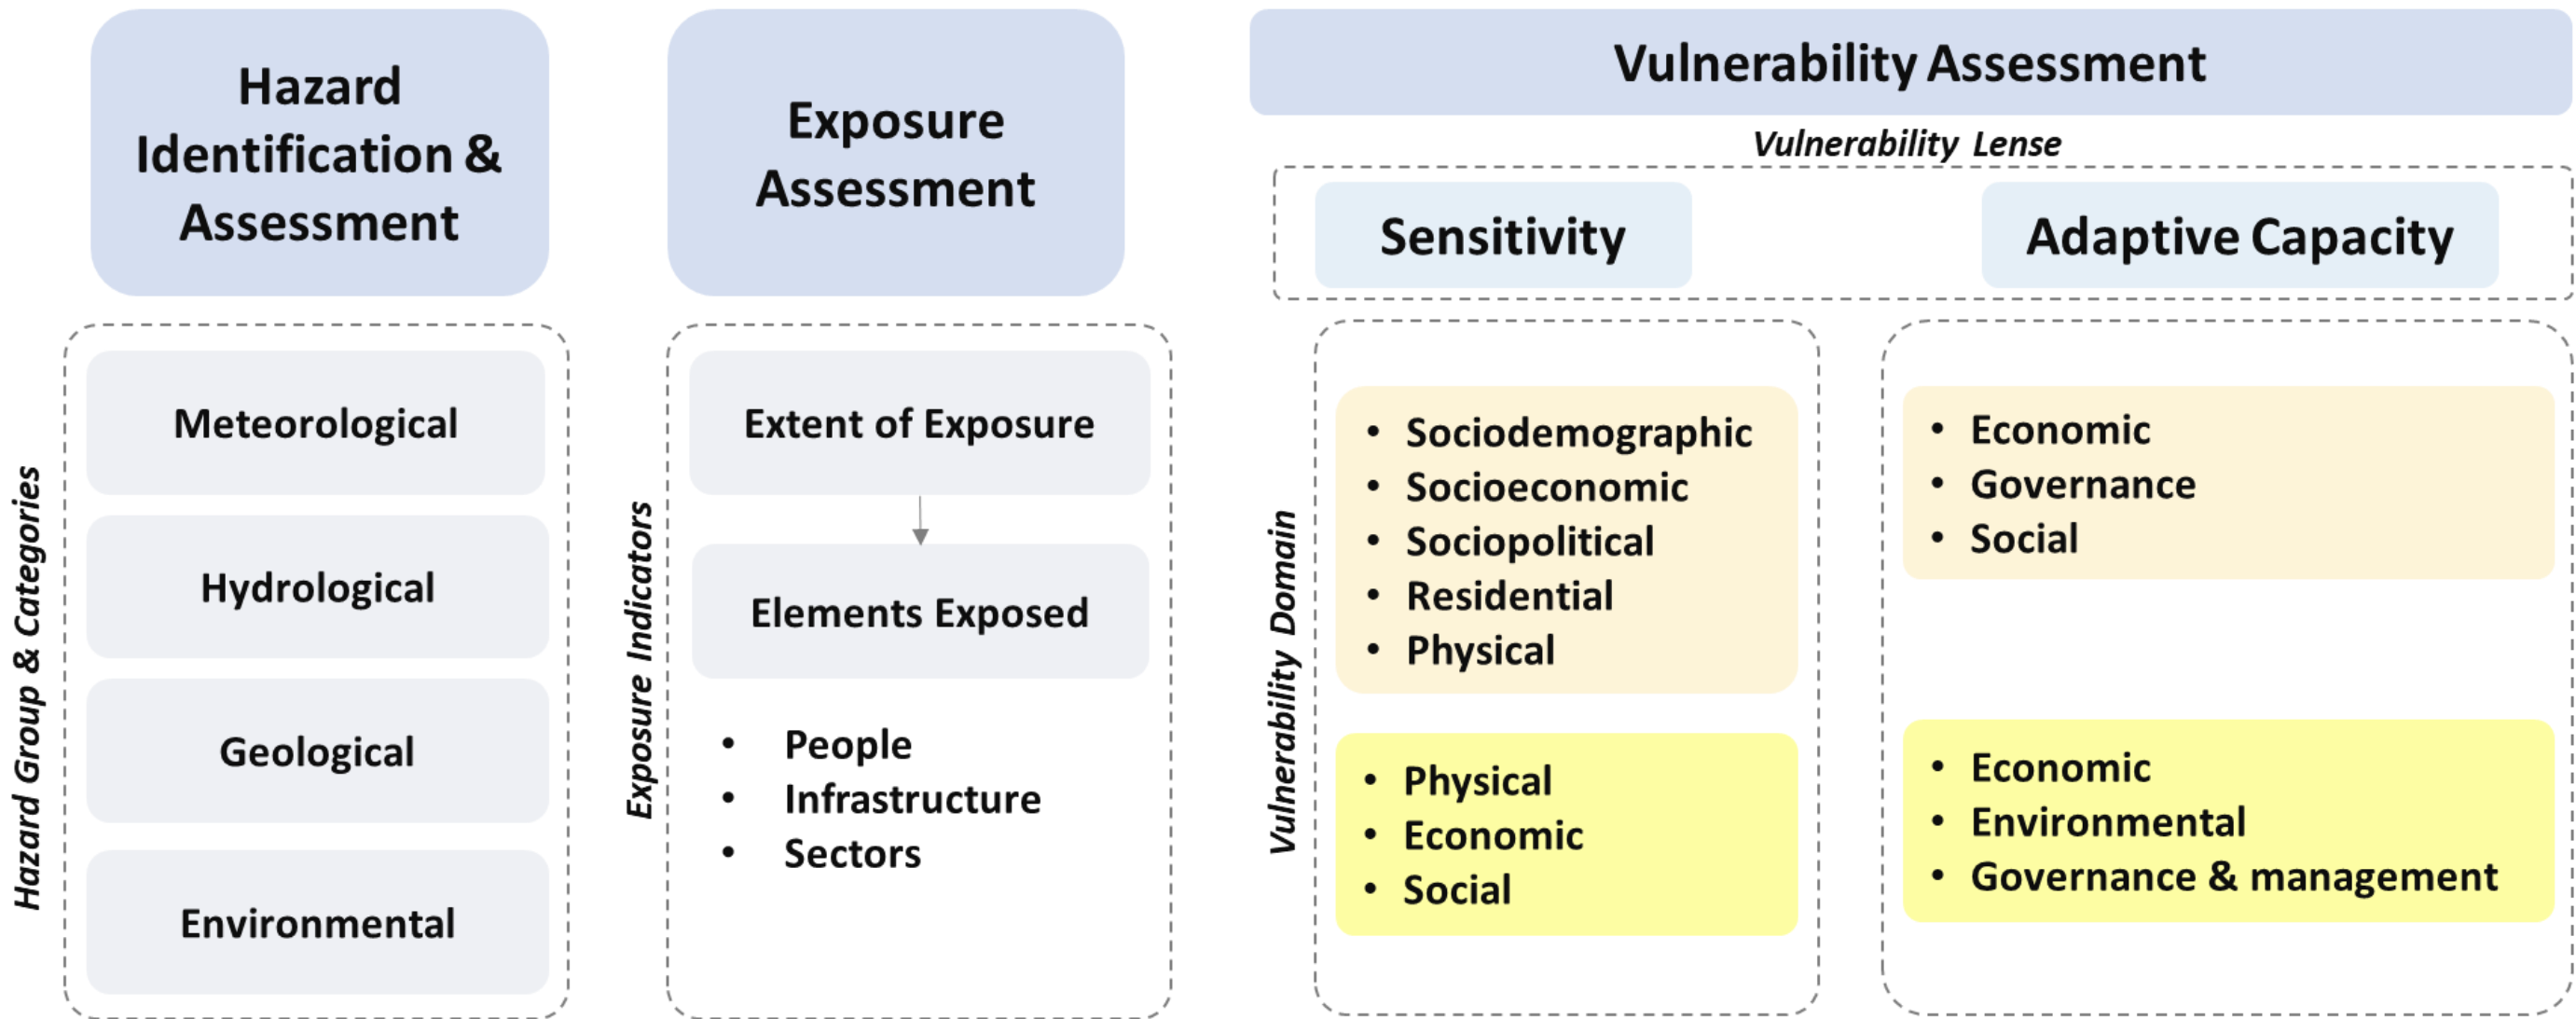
Hazard Identification & Assessment

Hazard Group & Categories

Meteorological

Hydrological

Geological

Environmental

Exposure Assessment

Exposure Indicators

Extent of Exposure

Elements Exposed

- People
- Infrastructure
- Sectors

Vulnerability Assessment

Vulnerability Lense

Sensitivity

Adaptive Capacity

Vulnerability Domain

- Sociodemographic
- Socioeconomic
- Sociopolitical
- Residential
- Physical

- Physical
- Economic
- Social

- Economic
- Governance
- Social

- Economic
- Environmental
- Governance & management